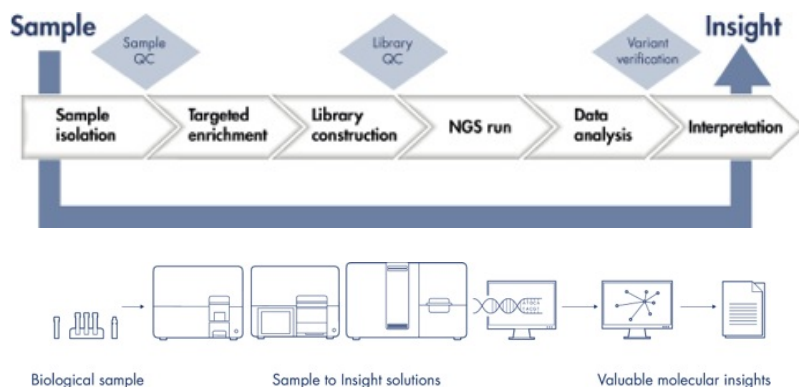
Sample

Sample QC

Library QC

Variant verification

Insight

Sample isolation

Targeted enrichment

Library construction

NGS run

Data analysis

Interpretation

Biological sample

Sample to Insight solutions

Valuable molecular insights